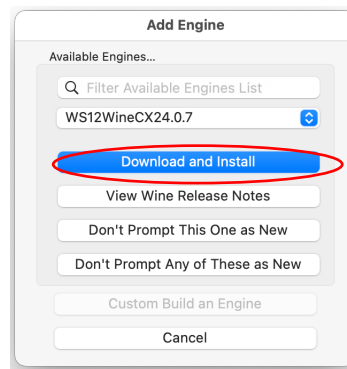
Add Engine

Available Engines...

Filter Available Engines List

WS12WineCX24.0.7

Download and Install

View Wine Release Notes

Don't Prompt This One as New

Don't Prompt Any of These as New

Custom Build an Engine

Cancel